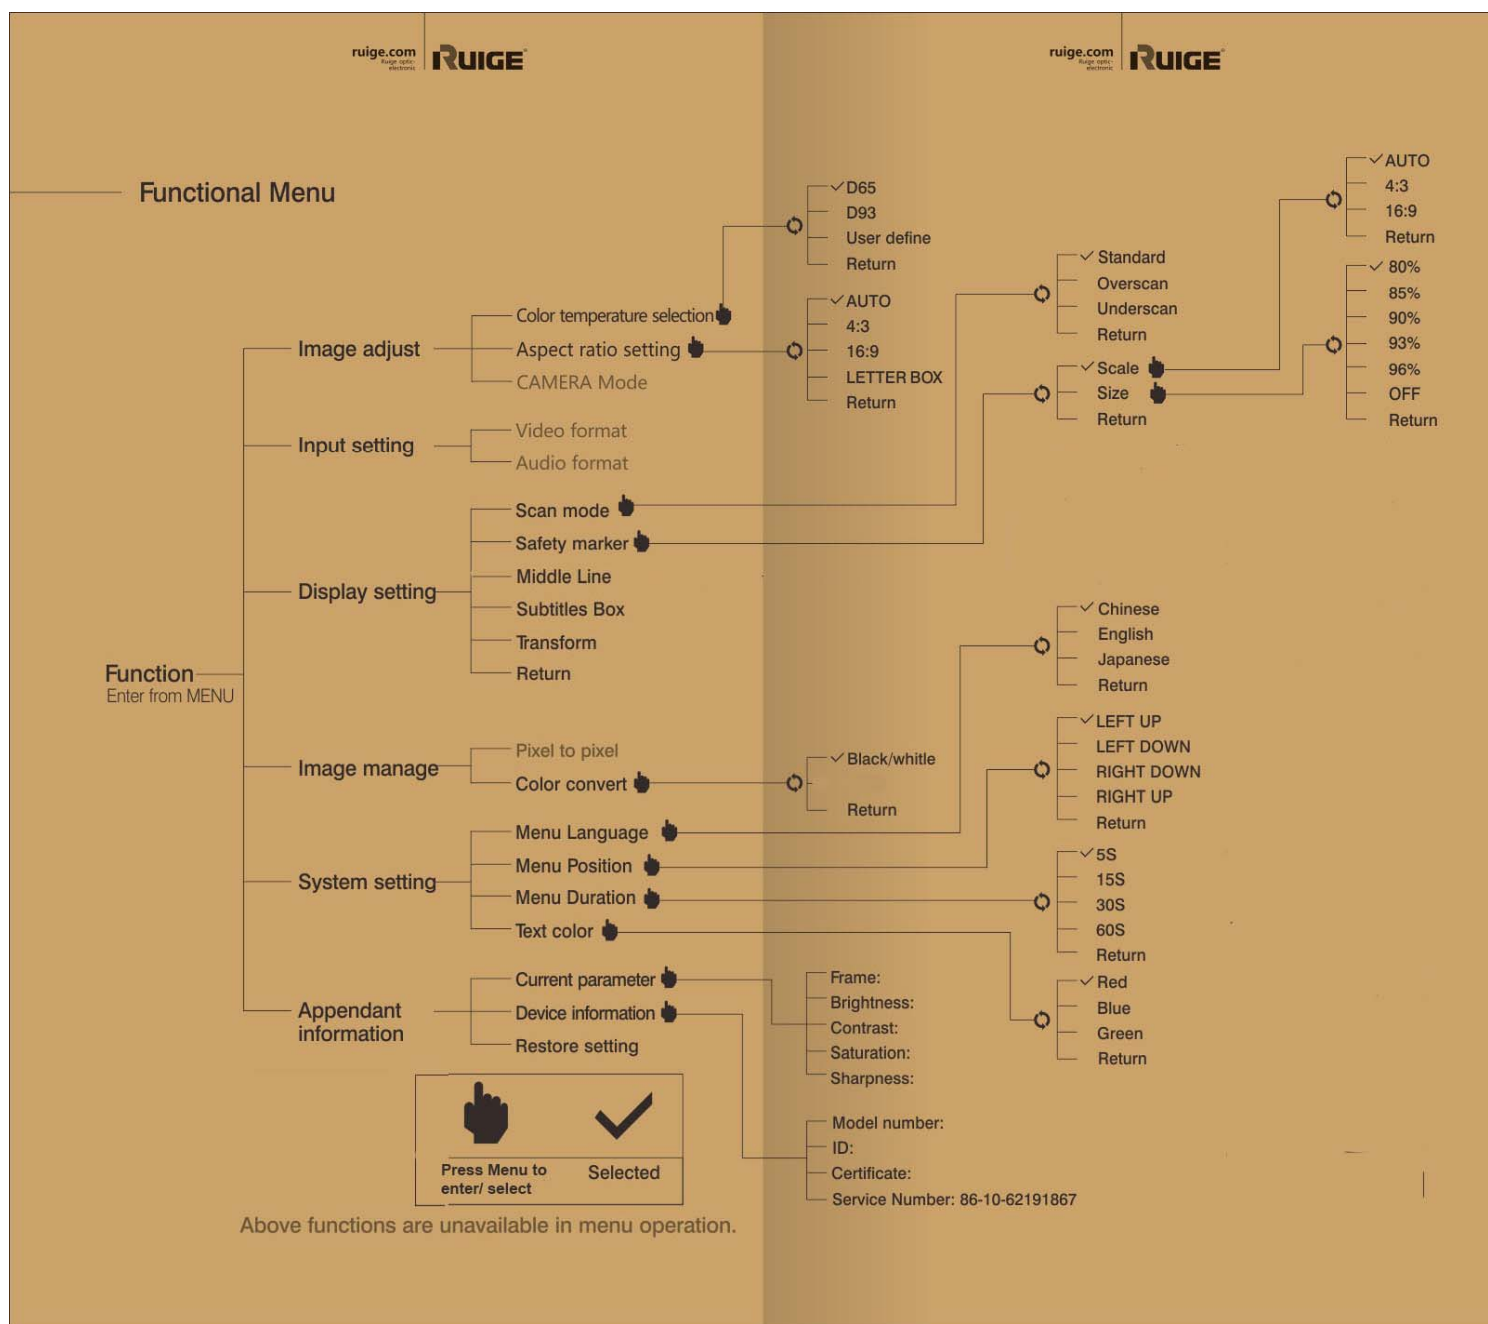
ruige.com Ruige optic-electronic RUIGE

ruige.com Ruige optic-electronic RUIGE

Functional Menu

Function
Enter from MENU

Image adjust
Color temperature selection
Aspect ratio setting
CAMERA Mode

D65
D93
User define
Return

AUTO
4:3
16:9
LETTER BOX
Return

Input setting
Video format
Audio format

Display setting
Scan mode
Safety marker
Middle Line
Subtitles Box
Transform
Return

Standard
Overscan
Underscan
Return

Scale
Size
Return

AUTO
4:3
16:9
Return

80%
85%
90%
93%
96%
OFF
Return

Image manage
Pixel to pixel
Color convert

Black/whitle
Return

System setting
Menu Language
Menu Position
Menu Duration
Text color

Chinese
English
Japanese
Return

LEFT UP
LEFT DOWN
RIGHT DOWN
RIGHT UP
Return

5S
15S
30S
60S
Return

Red
Blue
Green
Return

Appendant information
Current parameter
Device information
Restore setting

Frame:
Brightness:
Contrast:
Saturation:
Sharpness:

Model number:
ID:
Certificate:
Service Number: 86-10-62191867

Press Menu to enter/ select
Selected

Above functions are unavailable in menu operation.